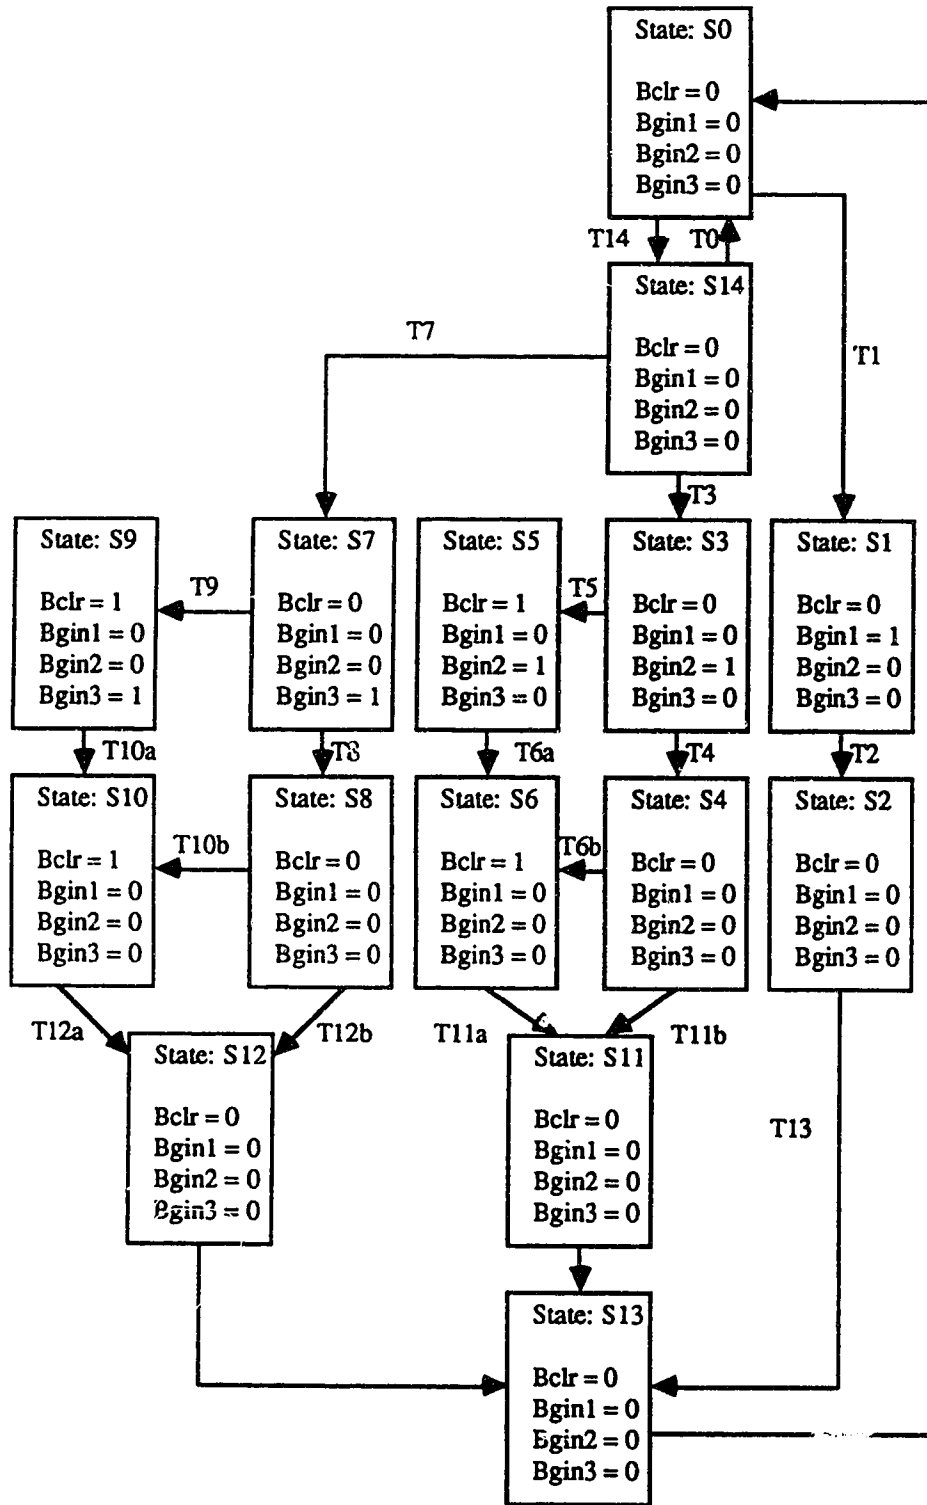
State: S0

Bclr = 0
Bgin1 = 0
Bgin2 = 0
Bgin3 = 0

T14

T0

State: S14

Bclr = 0
Bgin1 = 0
Bgin2 = 0
Bgin3 = 0

T7

T1

T3

State: S9

Bclr = 1
Bgin1 = 0
Bgin2 = 0
Bgin3 = 1

T9

State: S7

Bclr = 0
Bgin1 = 0
Bgin2 = 0
Bgin3 = 1

State: S5

Bclr = 1
Bgin1 = 0
Bgin2 = 1
Bgin3 = 0

T5

State: S3

Bclr = 0
Bgin1 = 0
Bgin2 = 1
Bgin3 = 0

State: S1

Bclr = 0
Bgin1 = 1
Bgin2 = 0
Bgin3 = 0

T10a

T8

T6a

T4

T2

State: S10

Bclr = 1
Bgin1 = 0
Bgin2 = 0
Bgin3 = 0

T10b

State: S8

Bclr = 0
Bgin1 = 0
Bgin2 = 0
Bgin3 = 0

State: S6

Bclr = 1
Bgin1 = 0
Bgin2 = 0
Bgin3 = 0

T6b

State: S4

Bclr = 0
Bgin1 = 0
Bgin2 = 0
Bgin3 = 0

State: S2

Bclr = 0
Bgin1 = 0
Bgin2 = 0
Bgin3 = 0

T12a

T12b

T11a

T11b

State: S12

Bclr = 0
Bgin1 = 0
Bgin2 = 0
Bgin3 = 0

State: S11

Bclr = 0
Bgin1 = 0
Bgin2 = 0
Bgin3 = 0

T13

State: S13

Bclr = 0
Bgin1 = 0
Bgin2 = 0
Bgin3 = 0